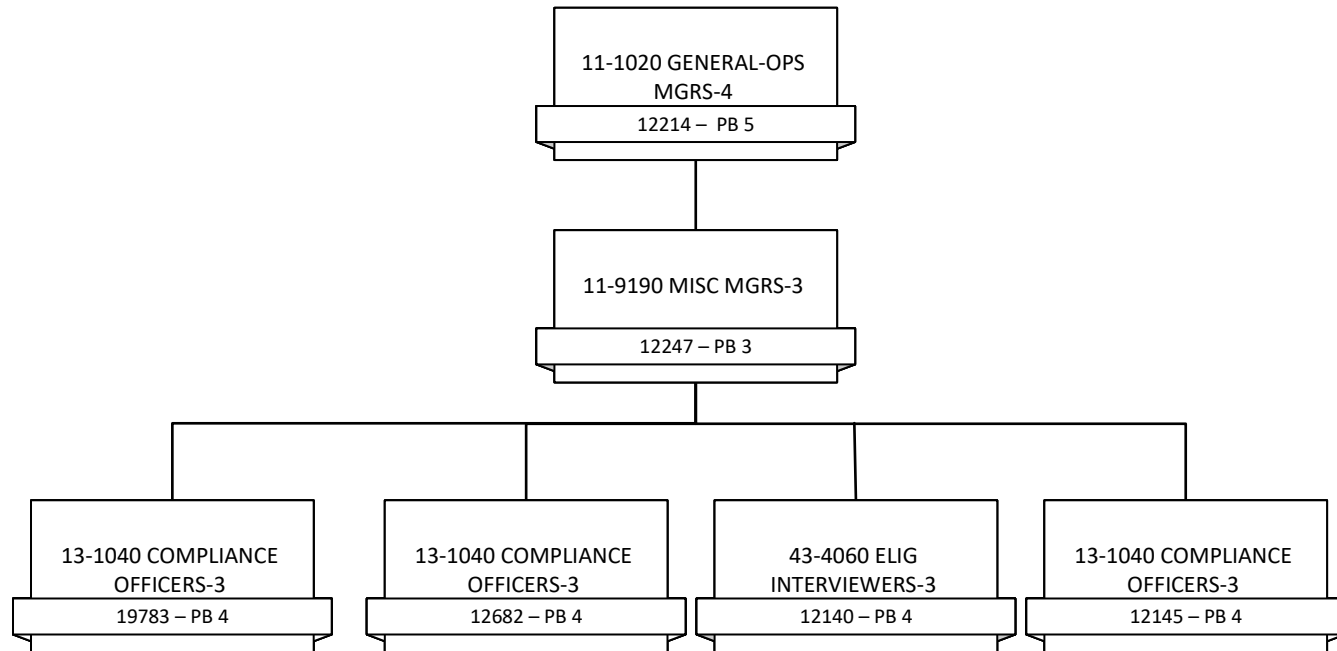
11-1020 GENERAL-OPS MGRS-4
12214 – PB 5

11-9190 MISC MGRS-3
12247 – PB 3

13-1040 COMPLIANCE OFFICERS-3
19783 – PB 4

13-1040 COMPLIANCE OFFICERS-3
12682 – PB 4

43-4060 ELIG INTERVIEWERS-3
12140 – PB 4

13-1040 COMPLIANCE OFFICERS-3
12145 – PB 4